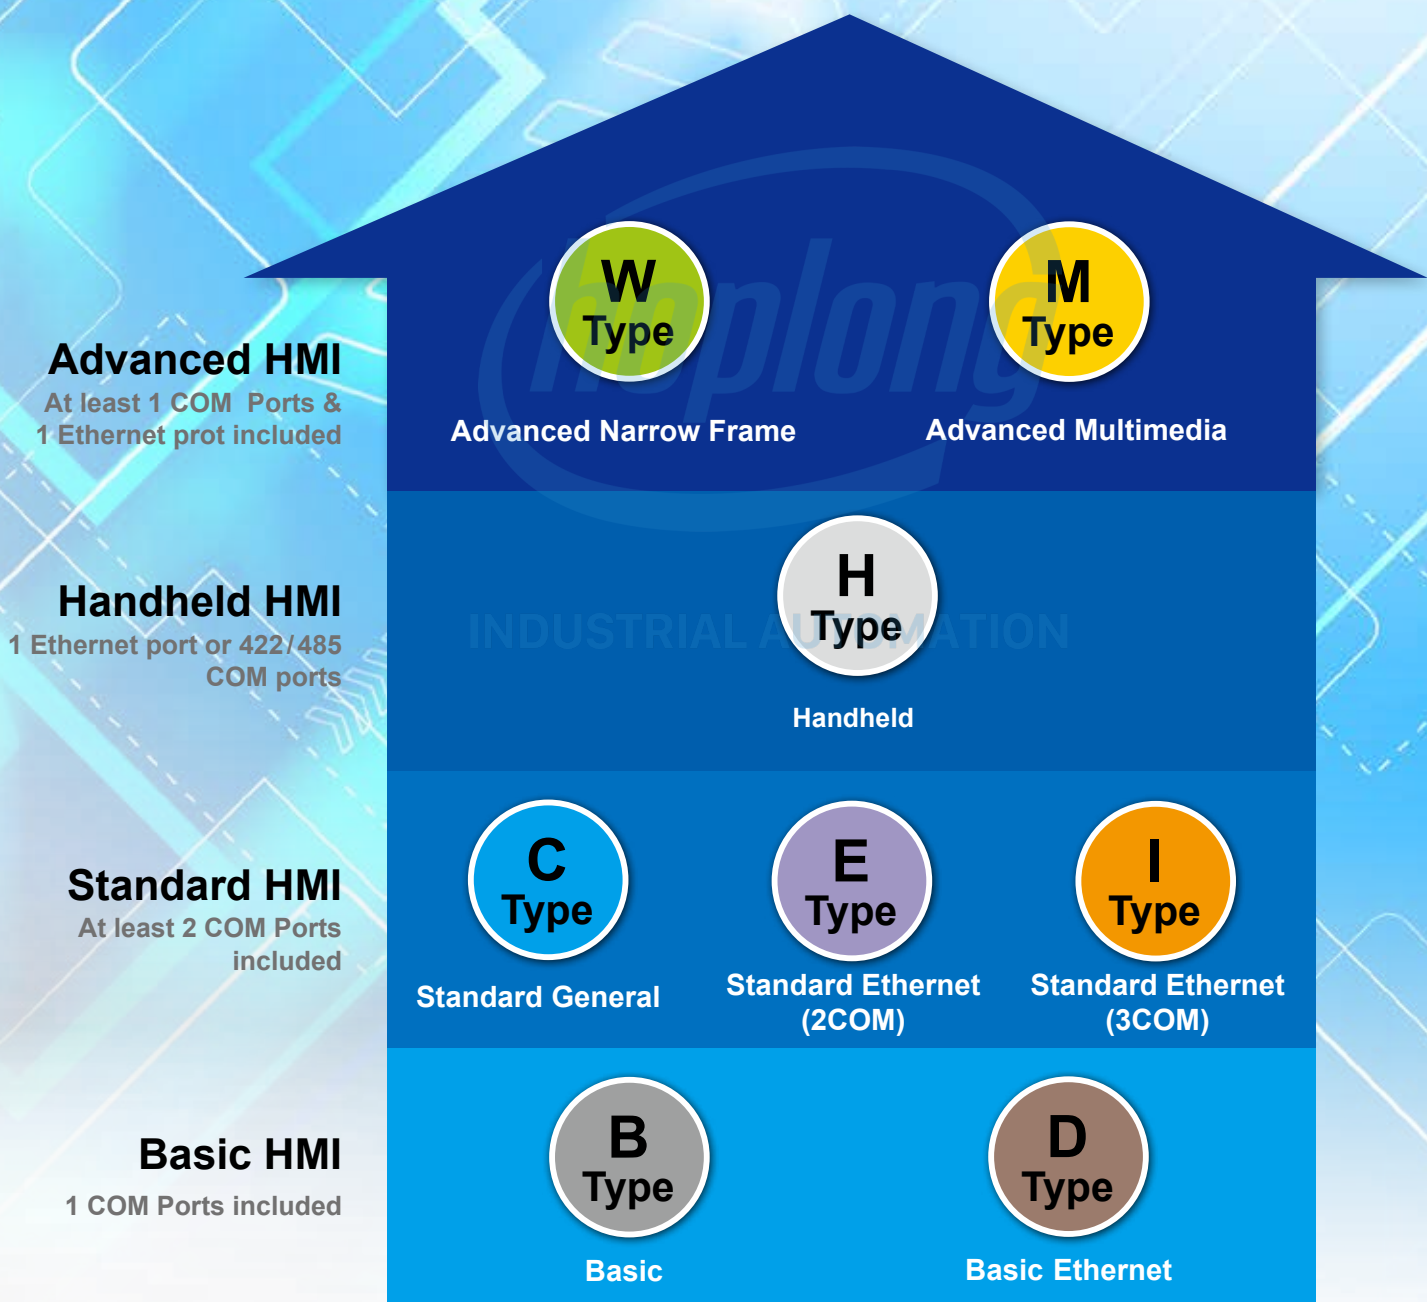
Advanced HMI
At least 1 COM Ports & 1 Ethernet prot included

W Type
Advanced Narrow Frame

M Type
Advanced Multimedia

hoplong

Handheld HMI
1 Ethernet port or 422/485 COM ports

INDUSTRIAL AUTOMATION

H Type
Handheld

Standard HMI
At least 2 COM Ports included

C Type
Standard General

E Type
Standard Ethernet (2COM)

I Type
Standard Ethernet (3COM)

Basic HMI
1 COM Ports included

B Type
Basic

D Type
Basic Ethernet